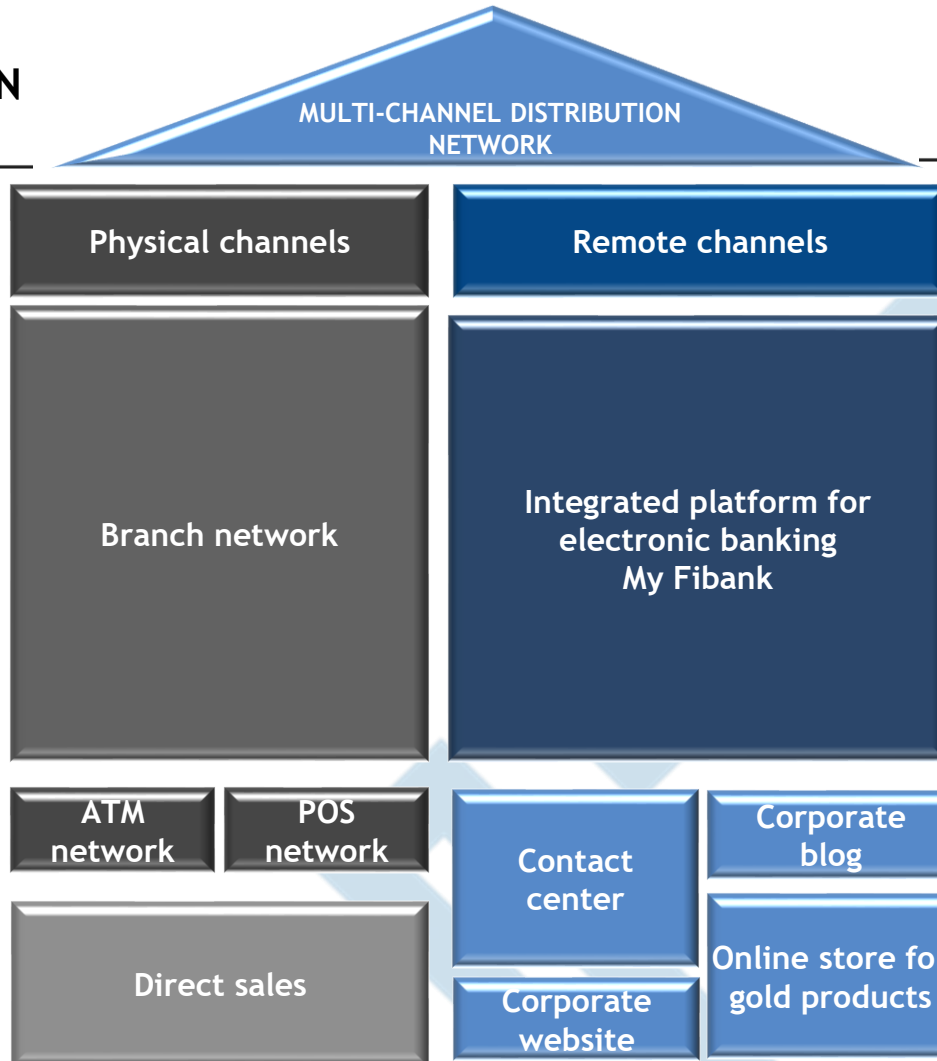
N

MULTI-CHANNEL DISTRIBUTION NETWORK

Physical channels

Remote channels

Branch network

Integrated platform for electronic banking
My Fibank

ATM network

POS network

Contact center

Corporate blog

Direct sales

Online store fo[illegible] gold products

Corporate website